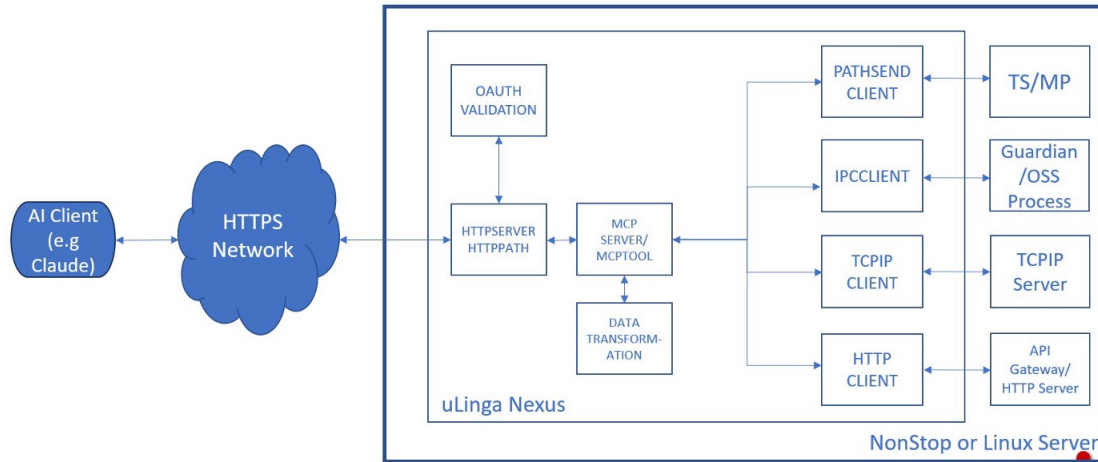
AI Client (e.g Claude)

HTTPS Network

OAUTH VALIDATION

HTTPSERVER HTTPPATH

MCP SERVER/ MCPTOOL

DATA TRANSFORMATION

PATHSEND CLIENT

TS/MP

IPCCLIENT

Guardian /OSS Process

TCPIP CLIENT

TCPIP Server

HTTP CLIENT

API Gateway/ HTTP Server

uLinga Nexus

NonStop or Linux Server